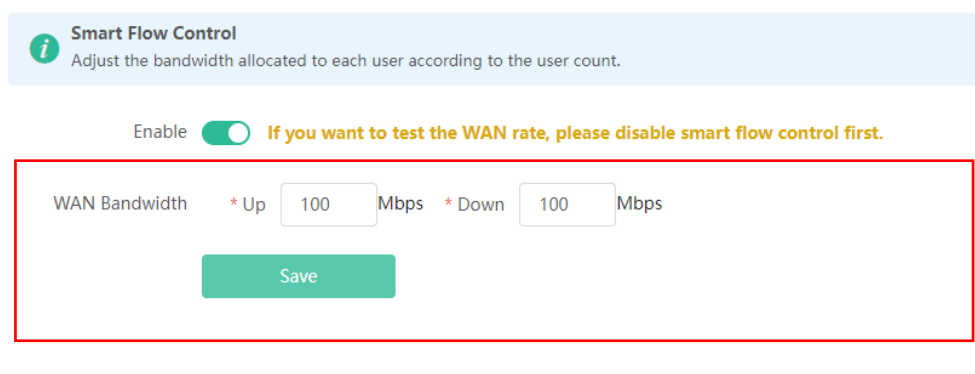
Smart Flow Control
Adjust the bandwidth allocated to each user according to the user count.

Enable If you want to test the WAN rate, please disable smart flow control first.

WAN Bandwidth * Up 100 Mbps * Down 100 Mbps

Save